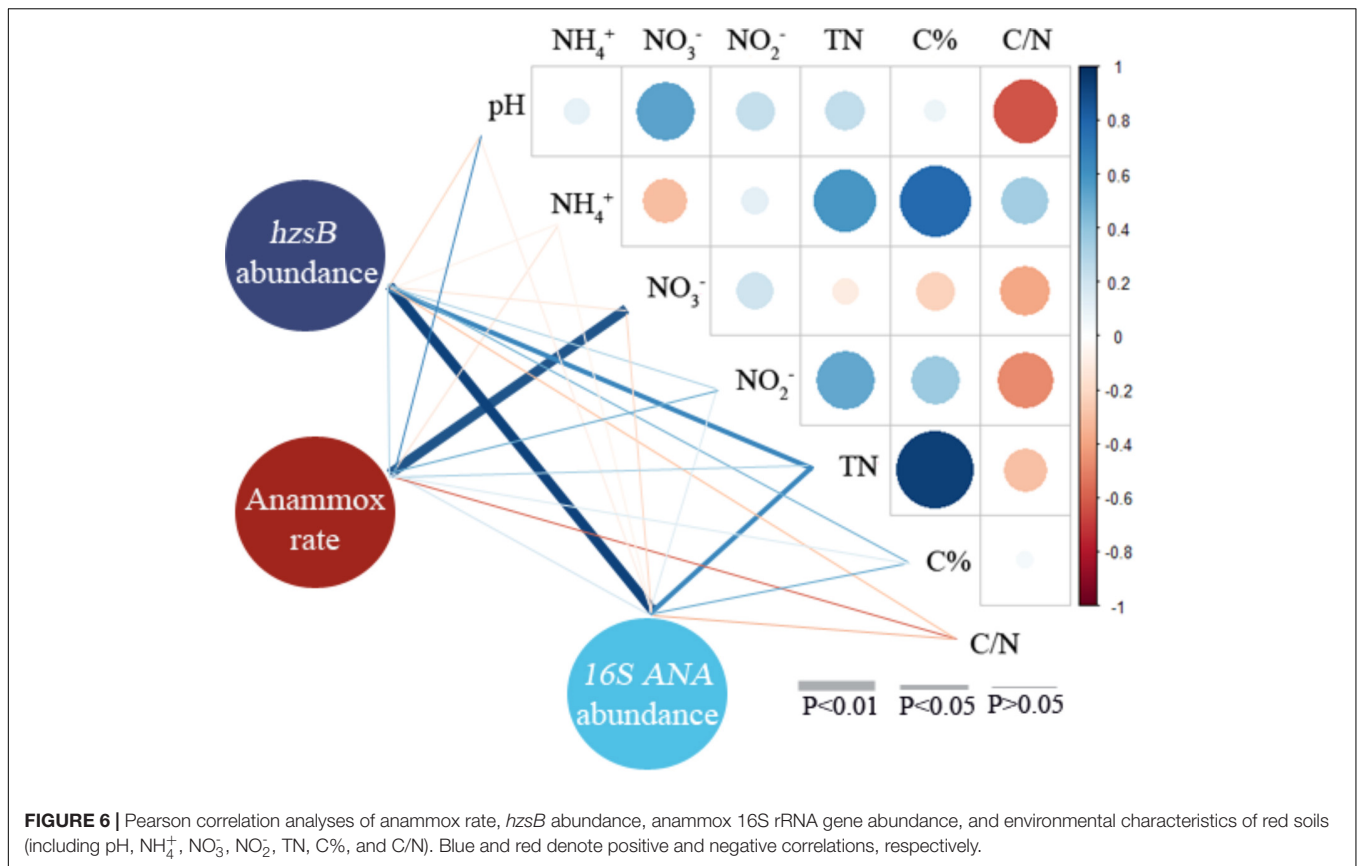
$NH_4^+$ $NO_3^-$ $NO_2^-$ TN C% C/N

pH

$NH_4^+$

$NO_3^-$

$NO_2^-$

TN

C%

C/N

1
0.8
0.6
0.4
0.2
0
-0.2
-0.4
-0.6
-0.8
-1

*hzsB* abundance

Anammox rate

*16S ANA* abundance

P<0.01 P<0.05 P>0.05

**FIGURE 6 |** Pearson correlation analyses of anammox rate, *hzsB* abundance, anammox 16S rRNA gene abundance, and environmental characteristics of red soils (including pH, $NH_4^+$, $NO_3^-$, $NO_2^-$, TN, C%, and C/N). Blue and red denote positive and negative correlations, respectively.